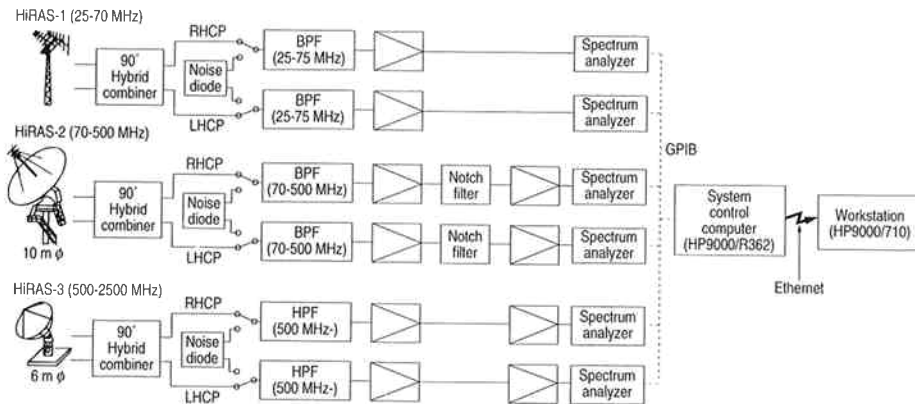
HiRAS-1 (25-70 MHz)

90° Hybrid combiner

RHCP

LHCP

Noise diode

BPF (25-75 MHz)

BPF (25-75 MHz)

Spectrum analyzer

Spectrum analyzer

HiRAS-2 (70-500 MHz)

10 m $\phi$

90° Hybrid combiner

RHCP

LHCP

Noise diode

BPF (70-500 MHz)

BPF (70-500 MHz)

Notch filter

Notch filter

Spectrum analyzer

Spectrum analyzer

HiRAS-3 (500-2500 MHz)

6 m $\phi$

90° Hybrid combiner

RHCP

LHCP

Noise diode

HPF (500 MHz-)

HPF (500 MHz-)

Spectrum analyzer

Spectrum analyzer

GPIB

System control computer (HP9000/R362)

Workstation (HP9000/710)

Ethemet